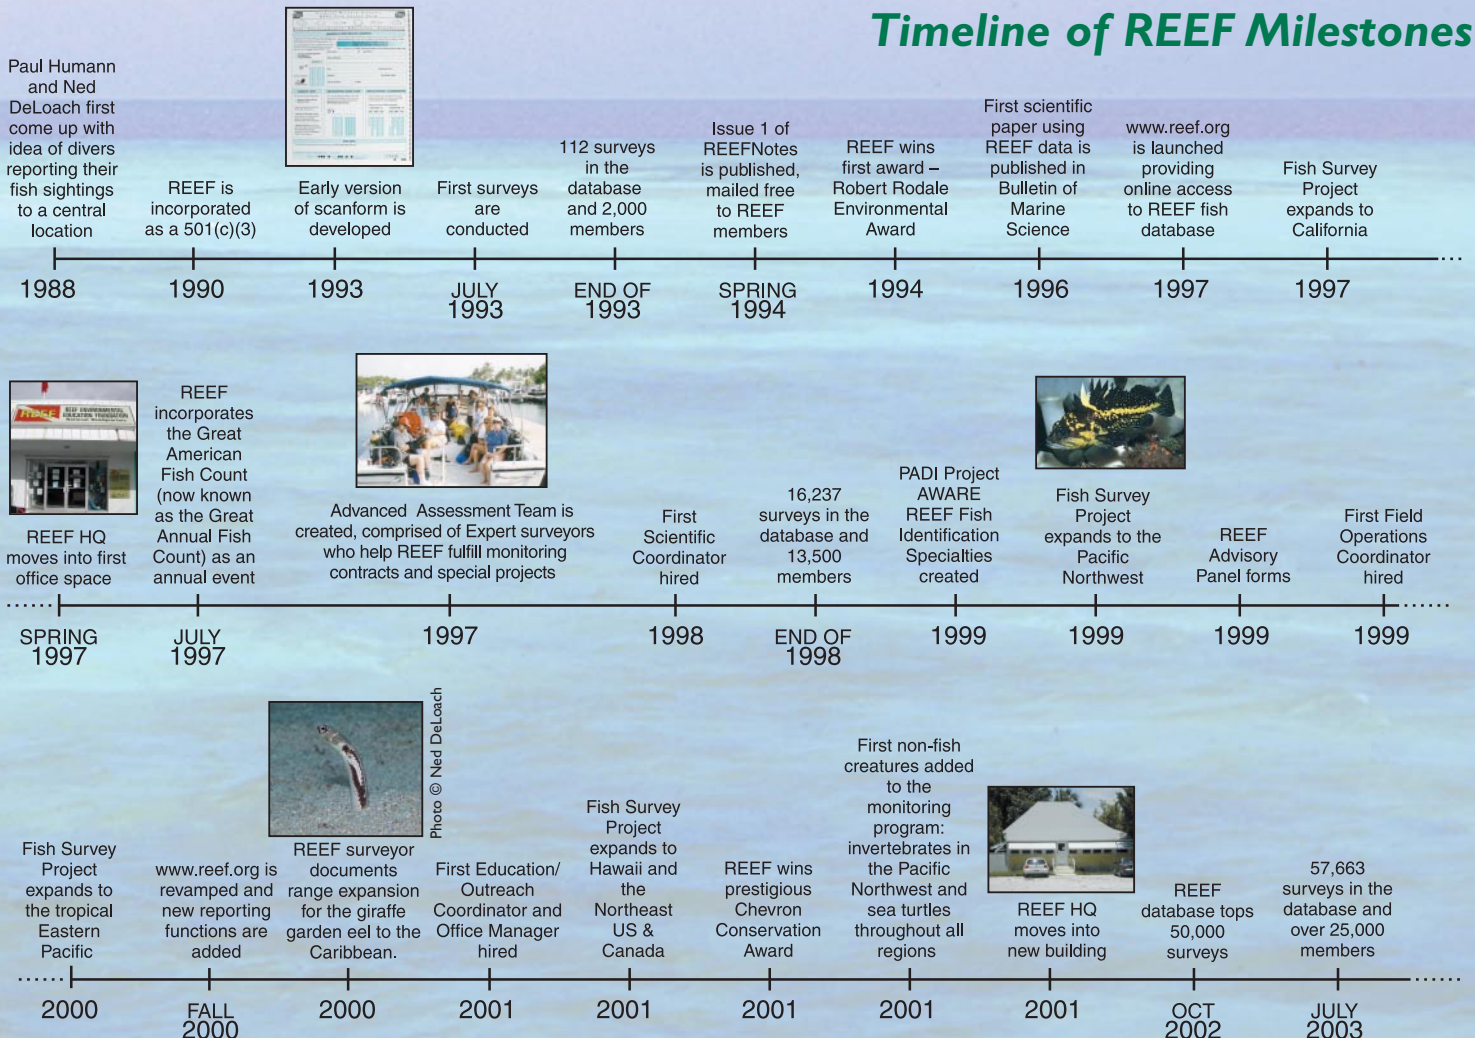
Timeline of REEF Milestones

Paul Humann and Ned DeLoach first come up with idea of divers reporting their fish sightings to a central location
1988

REEF is incorporated as a 501(c)(3)
1990

Early version of scanform is developed
1993

First surveys are conducted
JULY 1993

112 surveys in the database and 2,000 members
END OF 1993

Issue 1 of REEFNotes is published, mailed free to REEF members
SPRING 1994

REEF wins first award – Robert Rodale Environmental Award
1994

First scientific paper using REEF data is published in Bulletin of Marine Science
1996

www.reef.org is launched providing online access to REEF fish database
1997

Fish Survey Project expands to California
1997

REEF HQ moves into first office space
SPRING 1997

REEF incorporates the Great American Fish Count (now known as the Great Annual Fish Count) as an annual event
JULY 1997

Advanced Assessment Team is created, comprised of Expert surveyors who help REEF fulfill monitoring contracts and special projects
1997

First Scientific Coordinator hired
1998

16,237 surveys in the database and 13,500 members
END OF 1998

PADI Project AWARE REEF Fish Identification Specialties created
1999

Fish Survey Project expands to the Pacific Northwest
1999

REEF Advisory Panel forms
1999

First Field Operations Coordinator hired
1999

Fish Survey Project expands to the tropical Eastern Pacific
2000

www.reef.org is revamped and new reporting functions are added
FALL 2000

Photo © Ned DeLoach

REEF surveyor documents range expansion for the giraffe garden eel to the Caribbean.
2000

First Education/ Outreach Coordinator and Office Manager hired
2001

Fish Survey Project expands to Hawaii and the Northeast US & Canada
2001

REEF wins prestigious Chevron Conservation Award
2001

First non-fish creatures added to the monitoring program: invertebrates in the Pacific Northwest and sea turtles throughout all regions
2001

REEF HQ moves into new building
2001

REEF database tops 50,000 surveys
OCT 2002

57,663 surveys in the database and over 25,000 members
JULY 2003